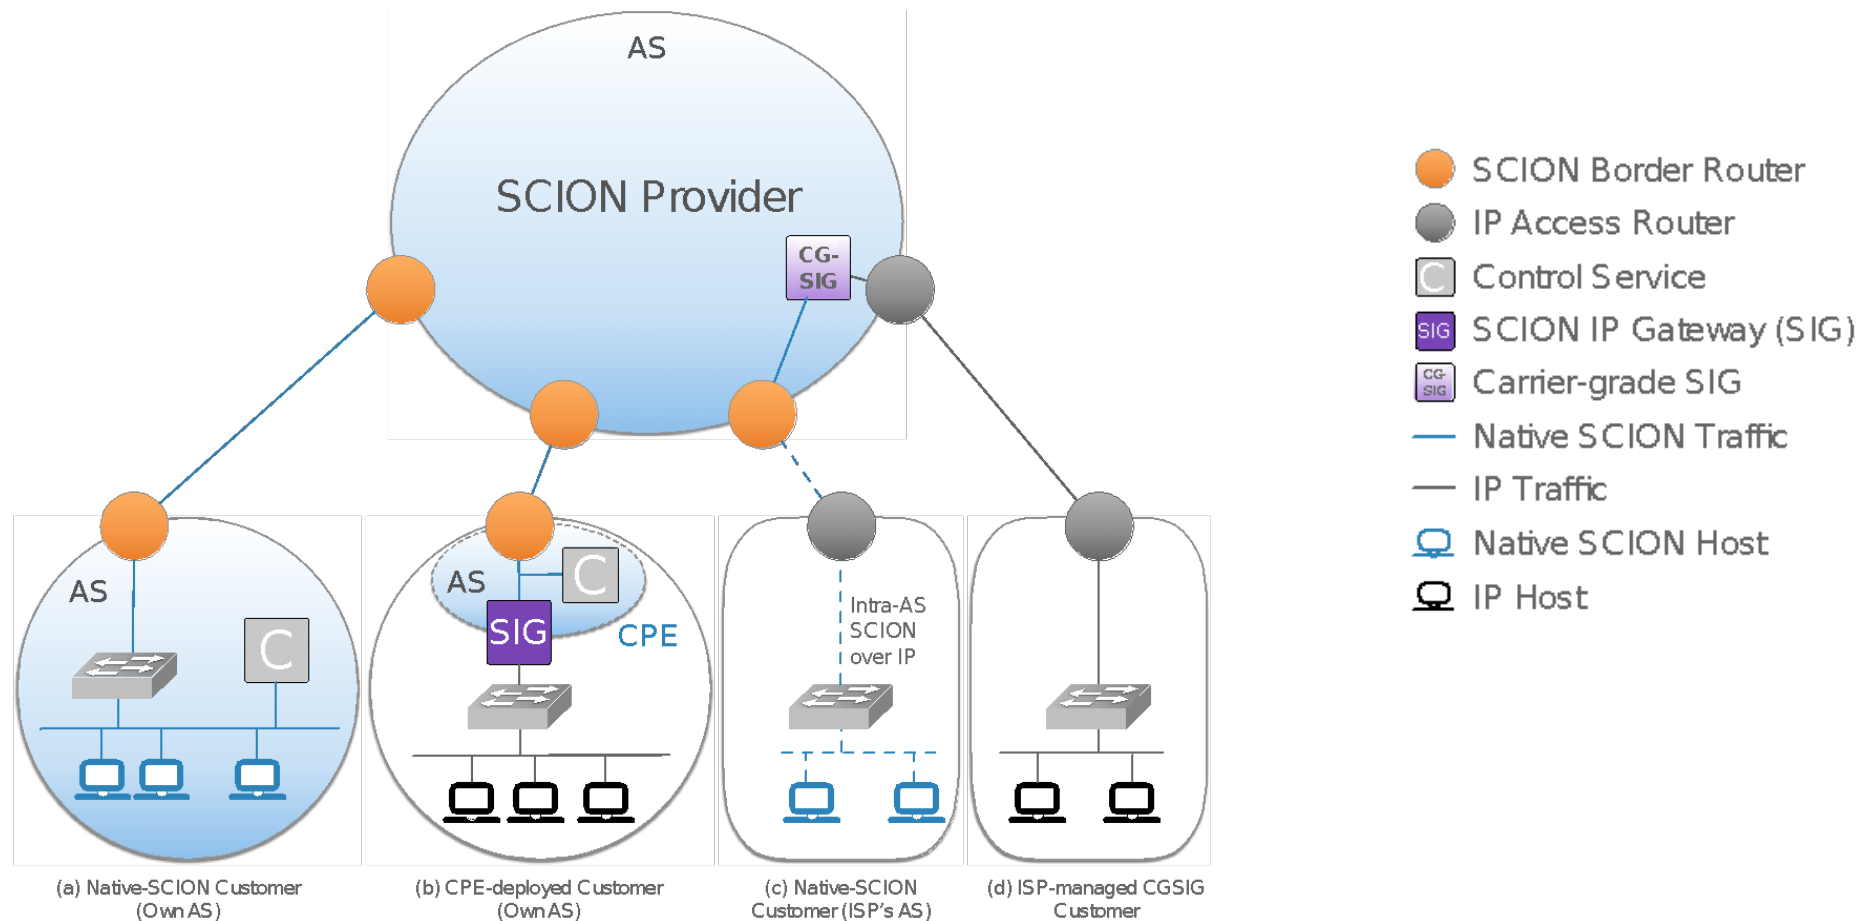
AS

SCION Provider

CG-SIG

AS

C

AS

C

SIG

CPE

Intra-AS SCION over IP

(a) Native-SCION Customer (Own AS)

(b) CPE-deployed Customer (Own AS)

(c) Native-SCION Customer (ISP's AS)

(d) ISP-managed CGSIG Customer

SCION Border Router
IP Access Router
C Control Service
SIG SCION IP Gateway (SIG)
CG SIG Carrier-grade SIG
Native SCION Traffic
IP Traffic
Native SCION Host
IP Host